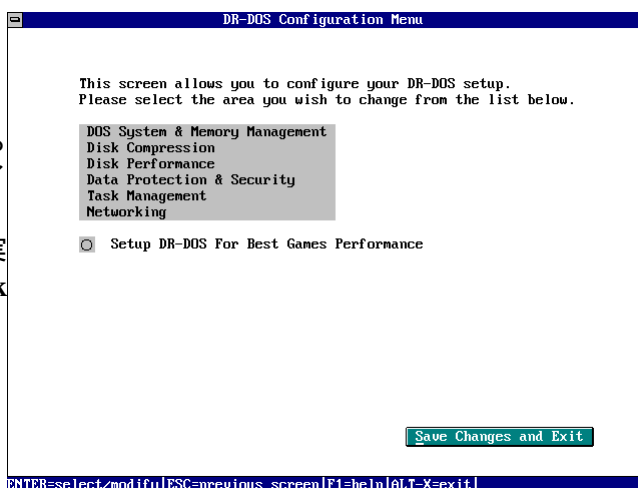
DR-DOS Configuration Menu

This screen allows you to configure your DR-DOS setup.
Please select the area you wish to change from the list below.

DOS System & Memory Management
Disk Compression
Disk Performance
Data Protection & Security
Task Management
Networking

Setup DR-DOS For Best Games Performance

Save Changes and Exit

ENTER=select/modify|ESC=previous screen|F1=help|ALT-X=exit|